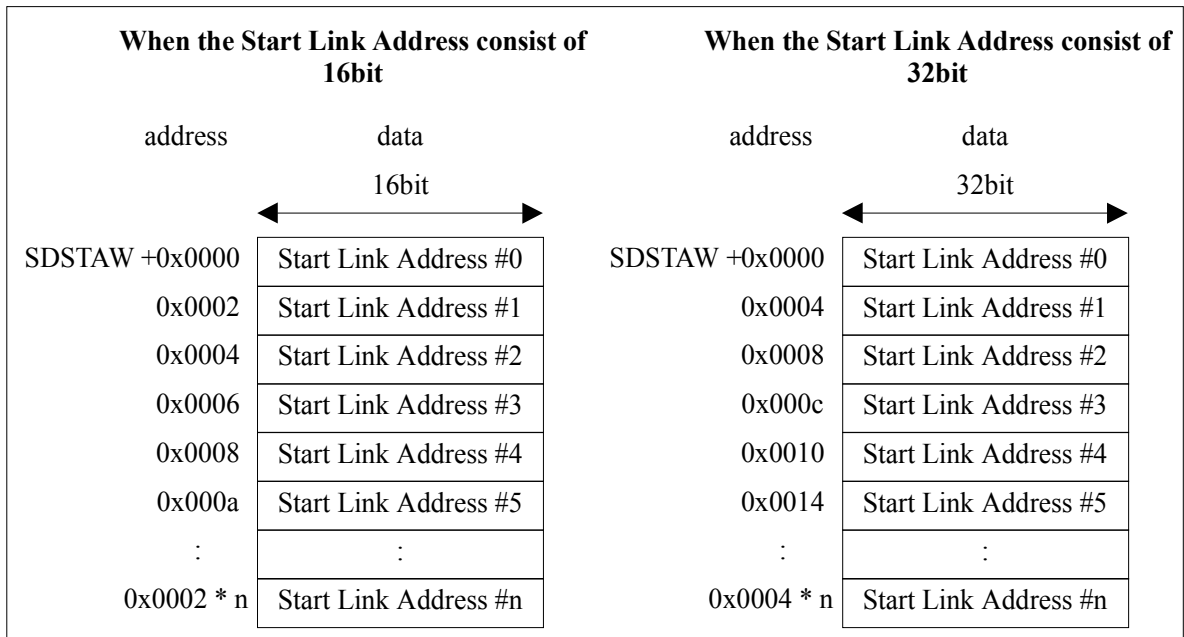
**When the Start Link Address consist of 16bit**

| address | data (16bit) |
|---|---|
| SDSTAW +0x0000 | Start Link Address #0 |
| 0x0002 | Start Link Address #1 |
| 0x0004 | Start Link Address #2 |
| 0x0006 | Start Link Address #3 |
| 0x0008 | Start Link Address #4 |
| 0x000a | Start Link Address #5 |
| : | : |
| 0x0002 * n | Start Link Address #n |

**When the Start Link Address consist of 32bit**

| address | data (32bit) |
|---|---|
| SDSTAW +0x0000 | Start Link Address #0 |
| 0x0004 | Start Link Address #1 |
| 0x0008 | Start Link Address #2 |
| 0x000c | Start Link Address #3 |
| 0x0010 | Start Link Address #4 |
| 0x0014 | Start Link Address #5 |
| : | : |
| 0x0004 * n | Start Link Address #n |